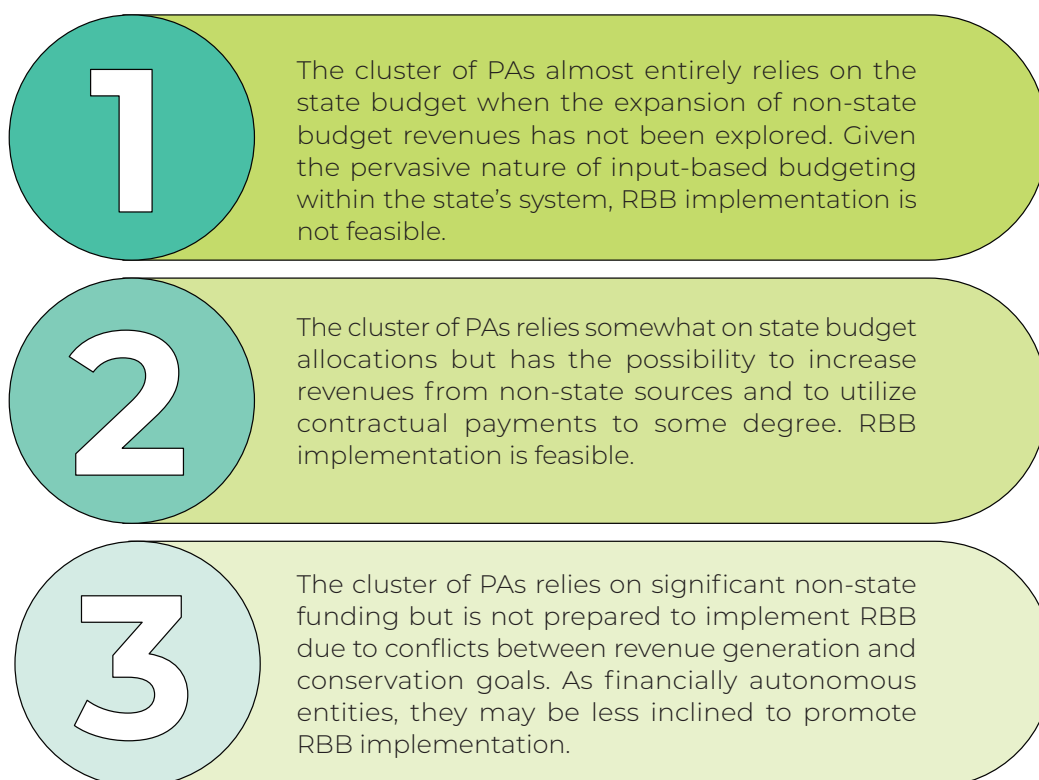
1

The cluster of PAs almost entirely relies on the state budget when the expansion of non-state budget revenues has not been explored. Given the pervasive nature of input-based budgeting within the state's system, RBB implementation is not feasible.

2

The cluster of PAs relies somewhat on state budget allocations but has the possibility to increase revenues from non-state sources and to utilize contractual payments to some degree. RBB implementation is feasible.

3

The cluster of PAs relies on significant non-state funding but is not prepared to implement RBB due to conflicts between revenue generation and conservation goals. As financially autonomous entities, they may be less inclined to promote RBB implementation.